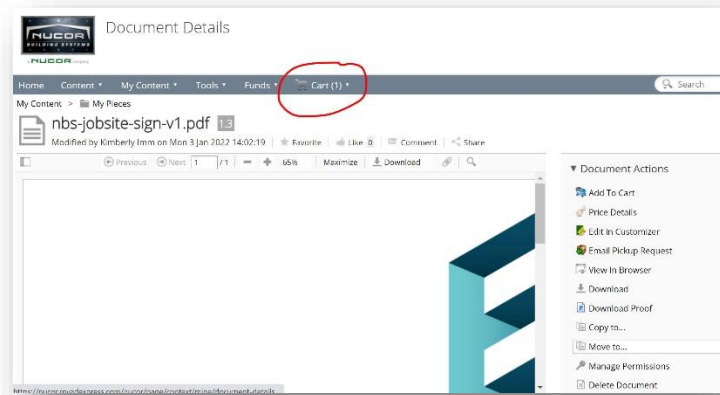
NUCOR BUILDING SYSTEMS
A NUCOR company

Document Details

Home Content ▾ My Content ▾ Tools ▾ Funds ▾ Cart (1) ▾ Search

My Content > My Pieces

nbs-jobsite-sign-v1.pdf 1.3

Modified by Kimberly Imm on Mon 3 Jan 2022 14:02:19 Favorite Like 0 Comment Share

Previous Next 1 / 1 − + 65% Maximize Download

▾ Document Actions
Add To Cart
Price Details
Edit in Customizer
Email Pickup Request
View In Browser
Download
Download Proof
Copy to...
Move to...
Manage Permissions
Delete Document

https://nucor.myadexpress.com/nucor/page/context/mine/document-details